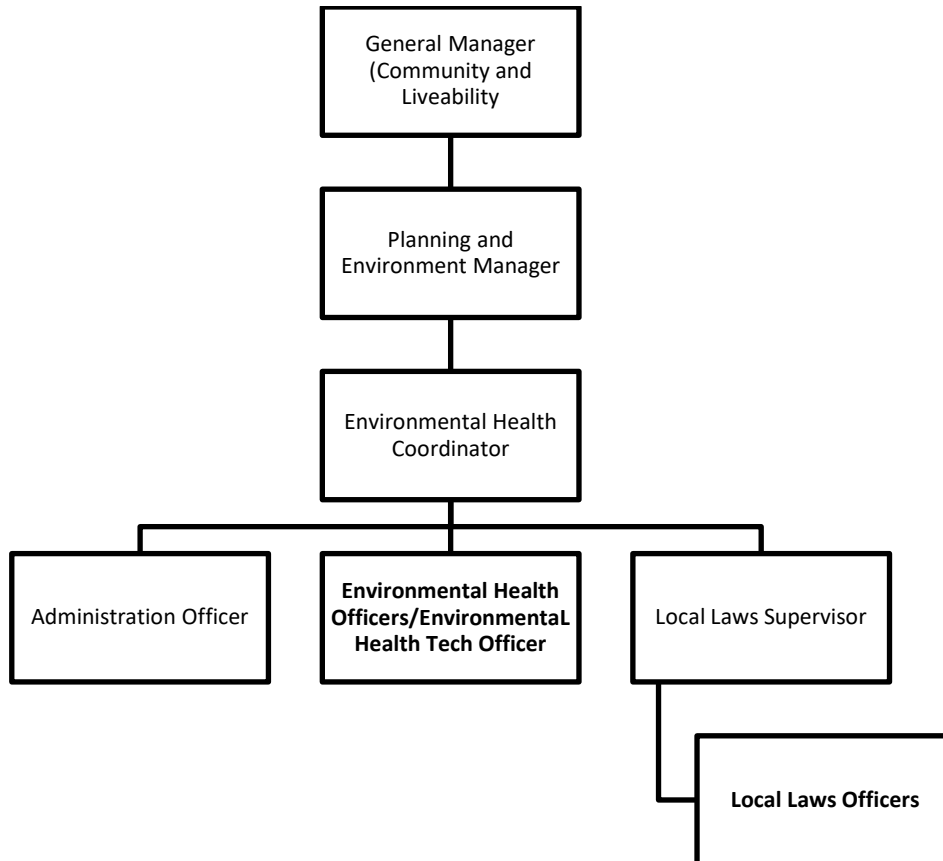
General Manager (Community and Liveability

Planning and Environment Manager

Environmental Health Coordinator

Administration Officer

**Environmental Health Officers/EnvironmentaL Health Tech Officer**

Local Laws Supervisor

**Local Laws Officers**